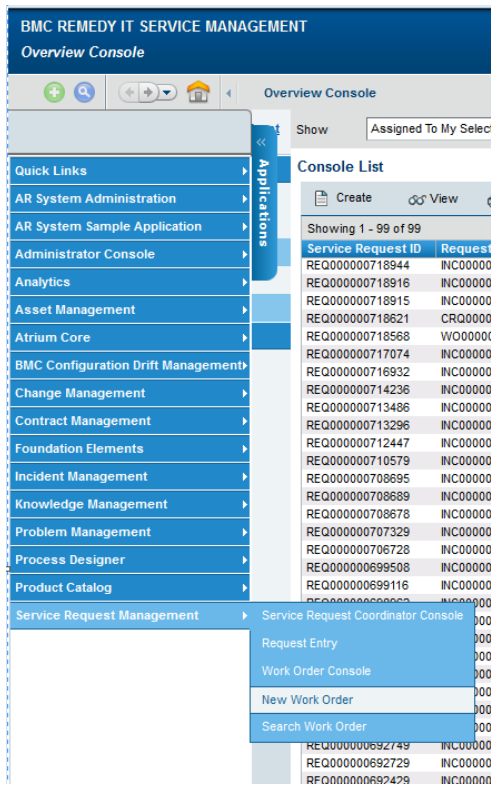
BMC REMEDY IT SERVICE MANAGEMENT
Overview Console

Overview Console

Show Assigned To My Select

Applications

Quick Links
AR System Administration
AR System Sample Application
Administrator Console
Analytics
Asset Management
Atrium Core
BMC Configuration Drift Management
Change Management
Contract Management
Foundation Elements
Incident Management
Knowledge Management
Problem Management
Process Designer
Product Catalog
Service Request Management

Service Request Coordinator Console
Request Entry
Work Order Console
New Work Order
Search Work Order

Console List

Create View

Showing 1 - 99 of 99

| Service Request ID | Request |
|---|---|
| REQ000000718944 | INC00000 |
| REQ000000718916 | INC00000 |
| REQ000000718915 | INC00000 |
| REQ000000718621 | CRQ00000 |
| REQ000000718568 | WO00000 |
| REQ000000717074 | INC00000 |
| REQ000000716932 | INC00000 |
| REQ000000714236 | INC00000 |
| REQ000000713486 | INC00000 |
| REQ000000713296 | INC00000 |
| REQ000000712447 | INC00000 |
| REQ000000710579 | INC00000 |
| REQ000000708695 | INC00000 |
| REQ000000708689 | INC00000 |
| REQ000000708678 | INC00000 |
| REQ000000707329 | INC00000 |
| REQ000000706728 | INC00000 |
| REQ000000699508 | INC00000 |
| REQ000000699116 | INC00000 |
| REQ000000692749 | INC00000 |
| REQ000000692729 | INC00000 |
| REQ000000692429 | INC00000 |